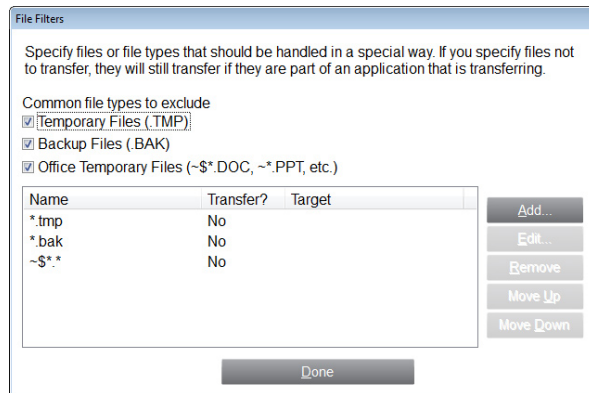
File Filters

Specify files or file types that should be handled in a special way. If you specify files not to transfer, they will still transfer if they are part of an application that is transferring.

Common file types to exclude
Temporary Files (.TMP)
Backup Files (.BAK)
Office Temporary Files (~$*.DOC, ~*.PPT, etc.)

| Name | Transfer? | Target |
|---|---|---|
| *.tmp | No | |
| *.bak | No | |
| ~$*.* | No | |

Add...
Edit...
Remove
Move Up
Move Down

Done